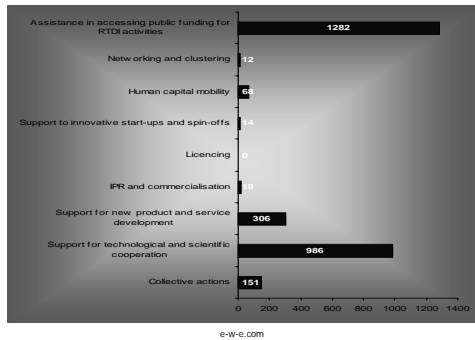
Assistance in accessing public funding for RTDI activities 1282

Netw orking and clustering 12

Human capital mobility 68

Support to innovative start-ups and spin-offs 14

Licencing 0

IPR and commercialisation 18

Support for new product and service development 306

Support for technological and scientific cooperation 986

Collective actions 151

0 200 400 600 800 1000 1200 1400

e-w-e.com